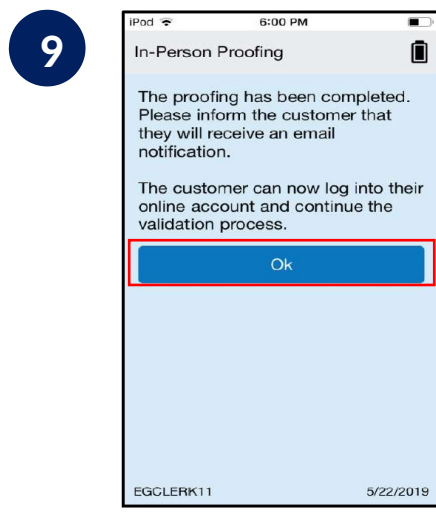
9

iPod 6:00 PM

In-Person Proofing

The proofing has been completed. Please inform the customer that they will receive an email notification.

The customer can now log into their online account and continue the validation process.

Ok

EGCLERK11 5/22/2019